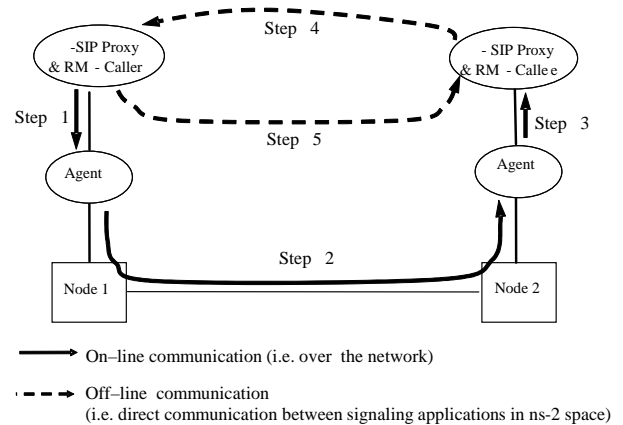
Step 4

-SIP Proxy & RM - Caller

- SIP Proxy & RM - Calle e

Step 1

Step 3

Step 5

Agent

Agent

Step 2

Node 1

Node 2

On–line communication (i.e. over the network)

Off–line communication (i.e. direct communication between signaling applications in ns-2 space)